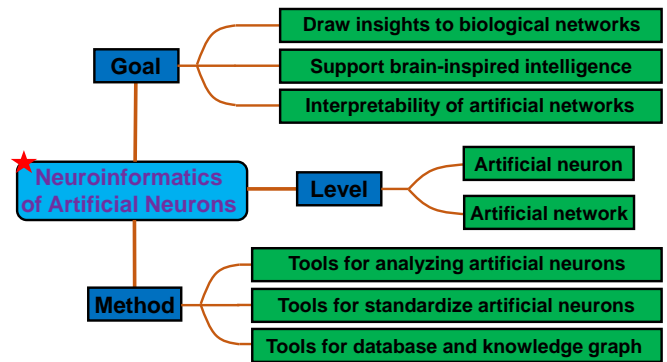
Goal

Draw insights to biological networks

Support brain-inspired intelligence

Interpretability of artificial networks

Neuroinformatics of Artificial Neurons

Level

Artificial neuron

Artificial network

Method

Tools for analyzing artificial neurons

Tools for standardize artificial neurons

Tools for database and knowledge graph